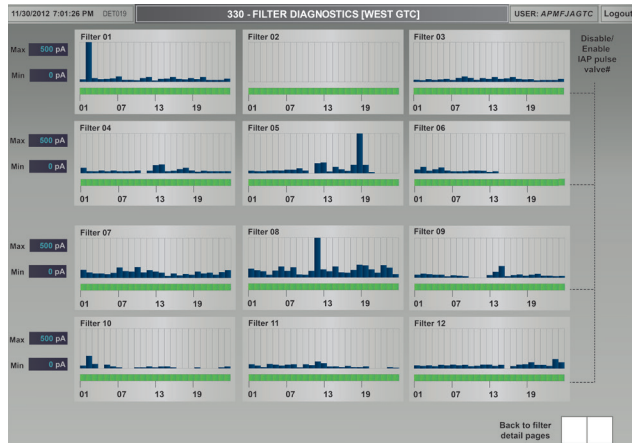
11/30/2012 7:01:26 PM DET019

330 - FILTER DIAGNOSTICS [WEST GTC]

USER: APMF/AGTC

Logout

Max 500 pA

Min 0 pA

Filter 01

01 07 13 19

Filter 02

01 07 13 19

Filter 03

01 07 13 19

Disable/ Enable IAP pulse valve#

Max 500 pA

Min 0 pA

Filter 04

01 07 13 19

Filter 05

01 07 13 19

Filter 06

01 07 13 19

Max 500 pA

Min 0 pA

Filter 07

01 07 13 19

Filter 08

01 07 13 19

Filter 09

01 07 13 19

Max 500 pA

Min 0 pA

Filter 10

01 07 13 19

Filter 11

01 07 13 19

Filter 12

01 07 13 19

Back to filter detail pages